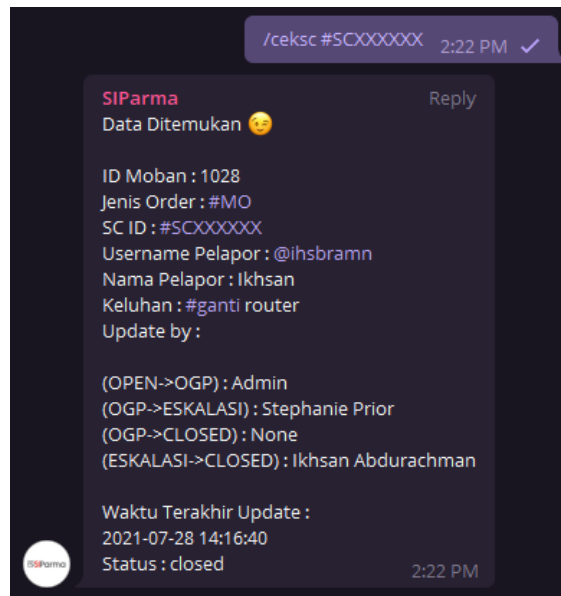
/ceksc #SCXXXXXX 2:22 PM

SIParma
Reply
Data Ditemukan 😉

ID Moban : 1028
Jenis Order : #MO
SC ID : #SCXXXXXX
Username Pelapor : @ihsbramn
Nama Pelapor : Ikhsan
Keluhan : #ganti router
Update by :

(OPEN->OGP) : Admin
(OGP->ESKALASI) : Stephanie Prior
(OGP->CLOSED) : None
(ESKALASI->CLOSED) : Ikhsan Abdurachman

Waktu Terakhir Update :
2021-07-28 14:16:40
Status : closed
2:22 PM

ISSIParma